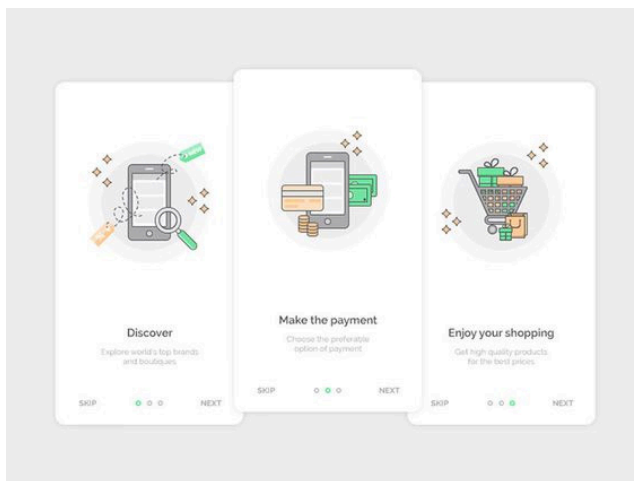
NEW

Discover

Explore world's top brands and boutiques

SKIP NEXT

Make the payment

Choose the preferable option of payment

SKIP NEXT

Enjoy your shopping

Get high quality products for the best prices

SKIP NEXT